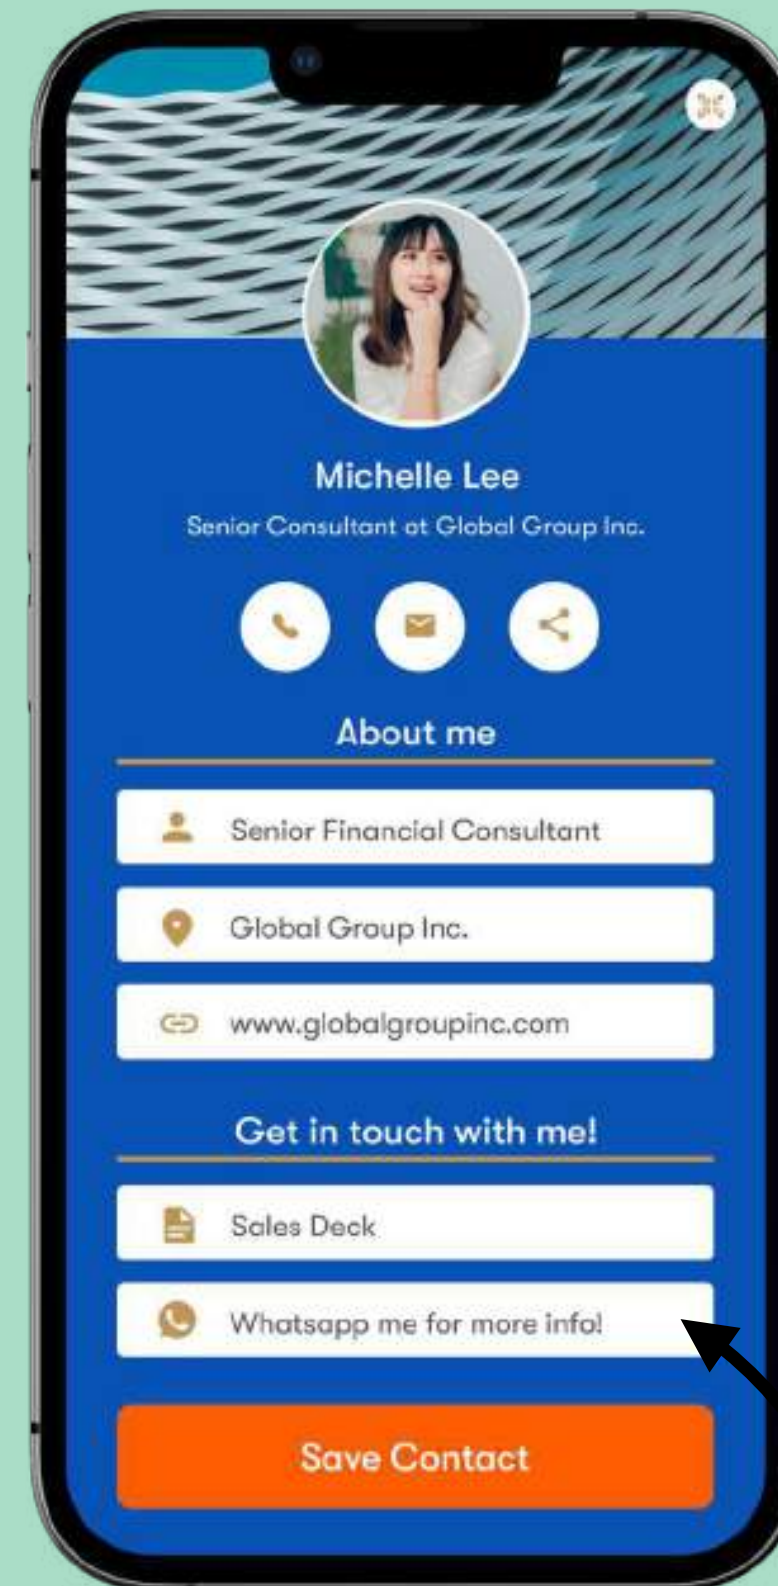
Michelle Lee

Senior Consultant at Global Group Inc.

About me

Senior Financial Consultant

Global Group Inc.

www.globalgroupinc.com

Get in touch with me!

Sales Deck

Whatsapp me for more info!

Save Contact